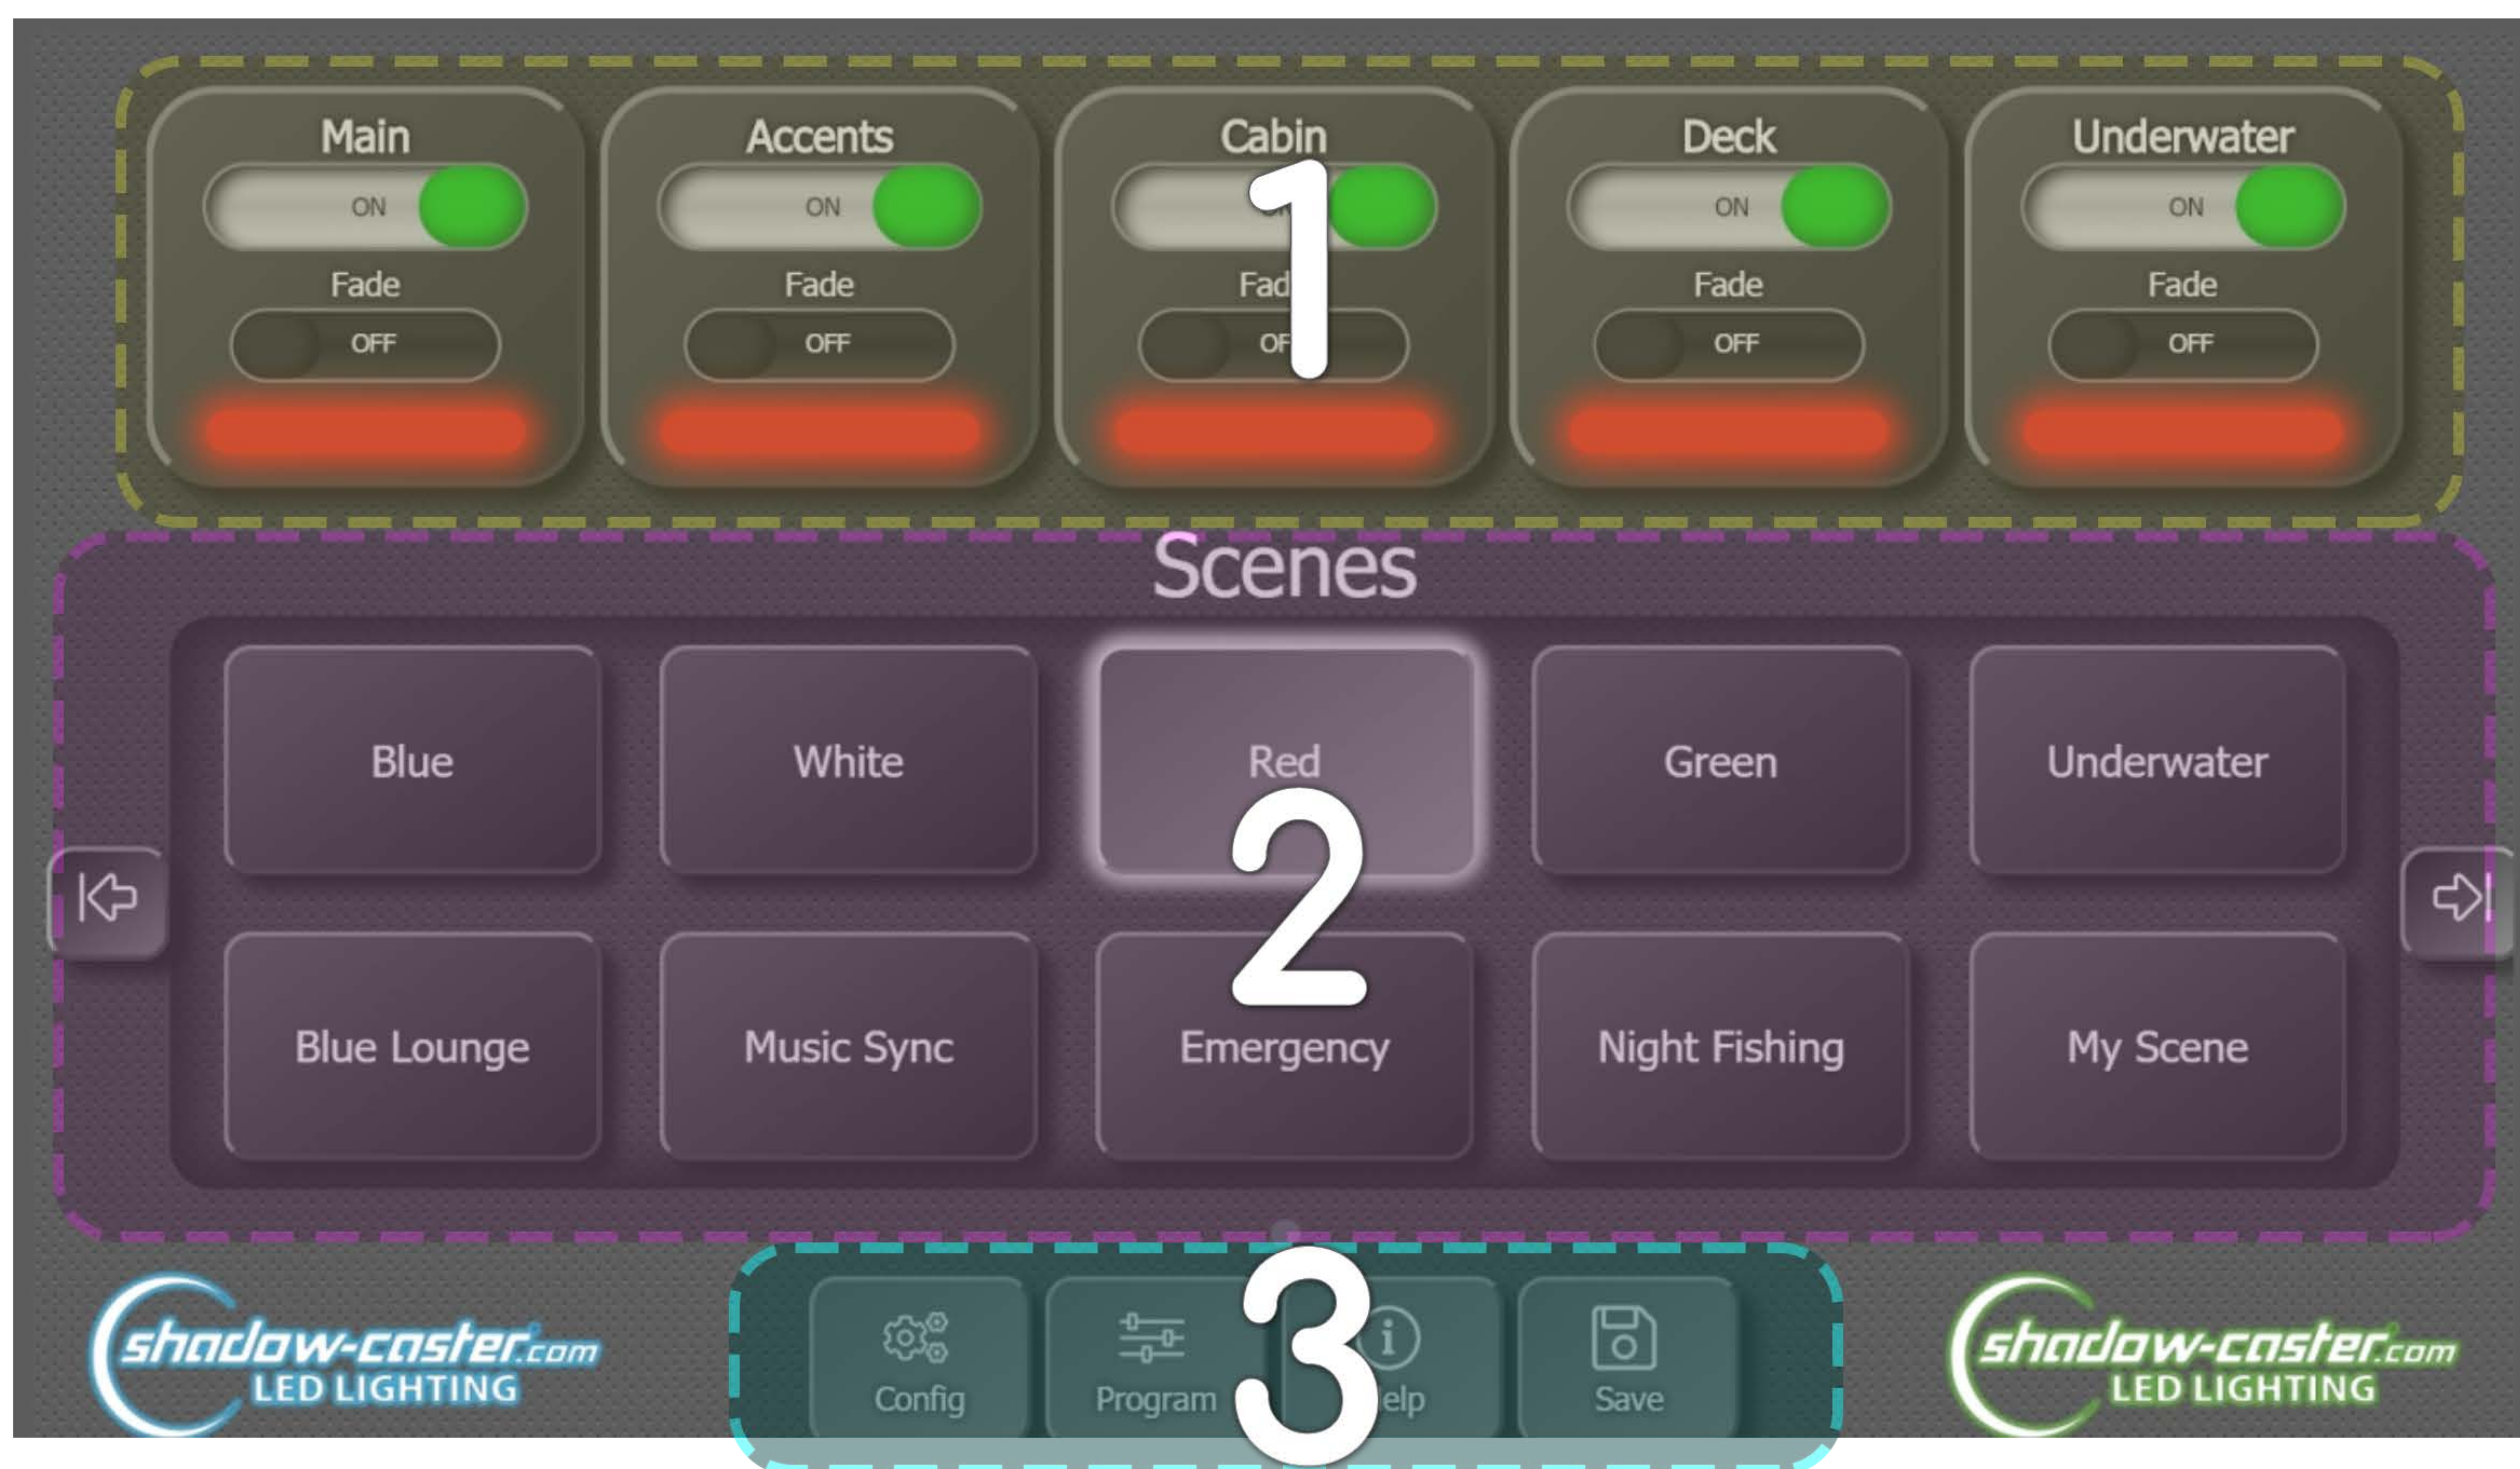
Main
ON
Fade
OFF

Accents
ON
Fade
OFF

Cabin
1
Fad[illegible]
OF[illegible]

Deck
ON
Fade
OFF

Underwater
ON
Fade
OFF

Scenes

Blue
White
Red
Green
Underwater

2

Blue Lounge
Music Sync
Emergency
Night Fishing
My Scene

shadow-caster.com
LED LIGHTING

Config
Program
3
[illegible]elp
Save

shadow-caster.com
LED LIGHTING